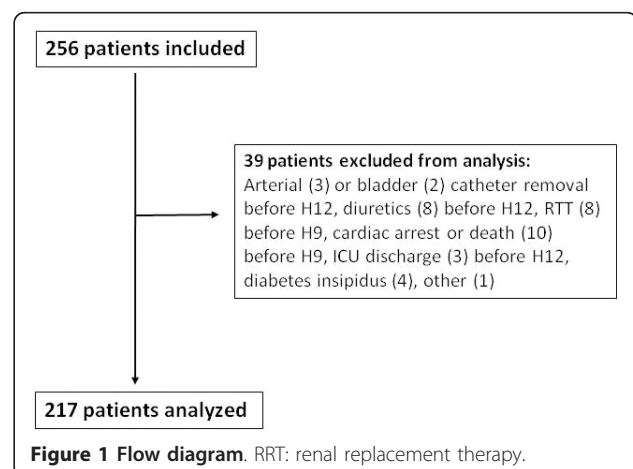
256 patients included

39 patients excluded from analysis:
Arterial (3) or bladder (2) catheter removal before H12, diuretics (8) before H12, RTT (8) before H9, cardiac arrest or death (10) before H9, ICU discharge (3) before H12, diabetes insipidus (4), other (1)

217 patients analyzed

**Figure 1 Flow diagram**. RRT: renal replacement therapy.